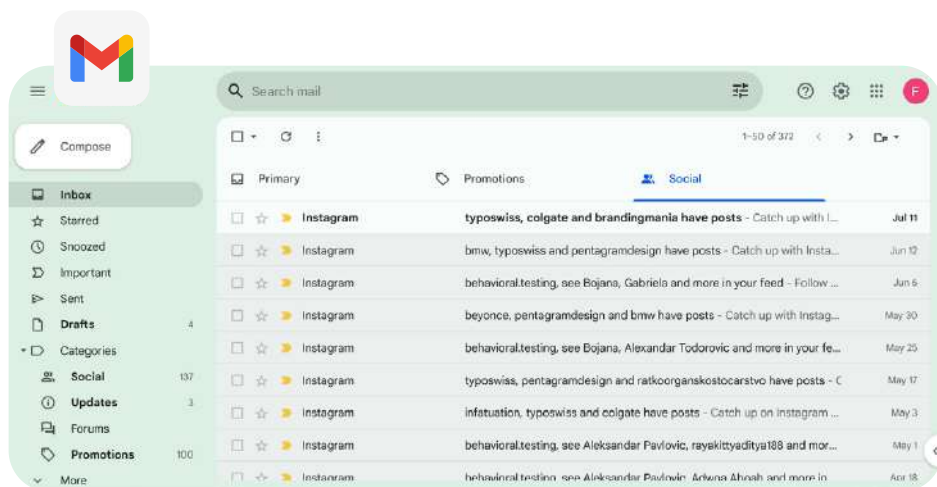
Search mail

F

Compose

Inbox
Starred
Snoozed
Important
Sent
Drafts 4
Categories
Social 137
Updates 3
Forums
Promotions 100
More

1–50 of 372

Primary
Promotions
Social

| | | |
|---|---|---|
| Instagram | typoswiss, colgate and brandingmania have posts - Catch up with I... | Jul 11 |
| Instagram | bmw, typoswiss and pentagramdesign have posts - Catch up with Insta... | Jun 12 |
| Instagram | behavioral.testing, see Bojana, Gabriela and more in your feed - Follow ... | Jun 6 |
| Instagram | beyonce, pentagramdesign and bmw have posts - Catch up with Instag... | May 30 |
| Instagram | behavioral.testing, see Bojana, Alexandar Todorovic and more in your fe... | May 25 |
| Instagram | typoswiss, pentagramdesign and ratkoorganskostocarstvo have posts - C | May 17 |
| Instagram | infatuation, typoswiss and colgate have posts - Catch up on Instagram ... | May 3 |
| Instagram | behavioral.testing, see Aleksandar Pavlovic, rayakittyaditya188 and mor... | May 1 |
| Instagram | behavioral.testing, see Aleksandar Pavlovic, Adwoa Aboah and more in | Apr 18 |